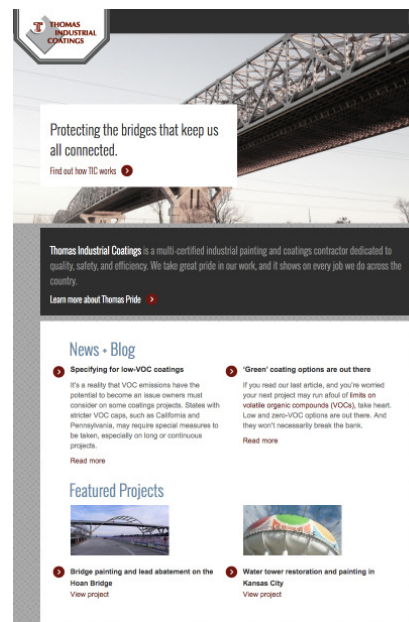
THOMAS INDUSTRIAL COATINGS

Protecting the bridges that keep us all connected.

Find out how TIC works

Thomas Industrial Coatings is a multi-certified industrial painting and coatings contractor dedicated to quality, safety, and efficiency. We take great pride in our work, and it shows on every job we do across the country.

Learn more about Thomas Pride

News + Blog

Specifying for low-VOC coatings

It's a reality that VOC emissions have the potential to become an issue owners must consider on some coatings projects. States with stricter VOC caps, such as California and Pennsylvania, may require special measures to be taken, especially on long or continuous projects.

Read more

'Green' coating options are out there

If you read our last article, and you're worried your next project may run afoul of limits on volatile organic compounds (VOCs), take heart. Low and zero-VOC options are out there. And they won't necessarily break the bank.

Read more

Featured Projects

Bridge painting and lead abatement on the Hoan Bridge

View project

Water tower restoration and painting in Kansas City

View project